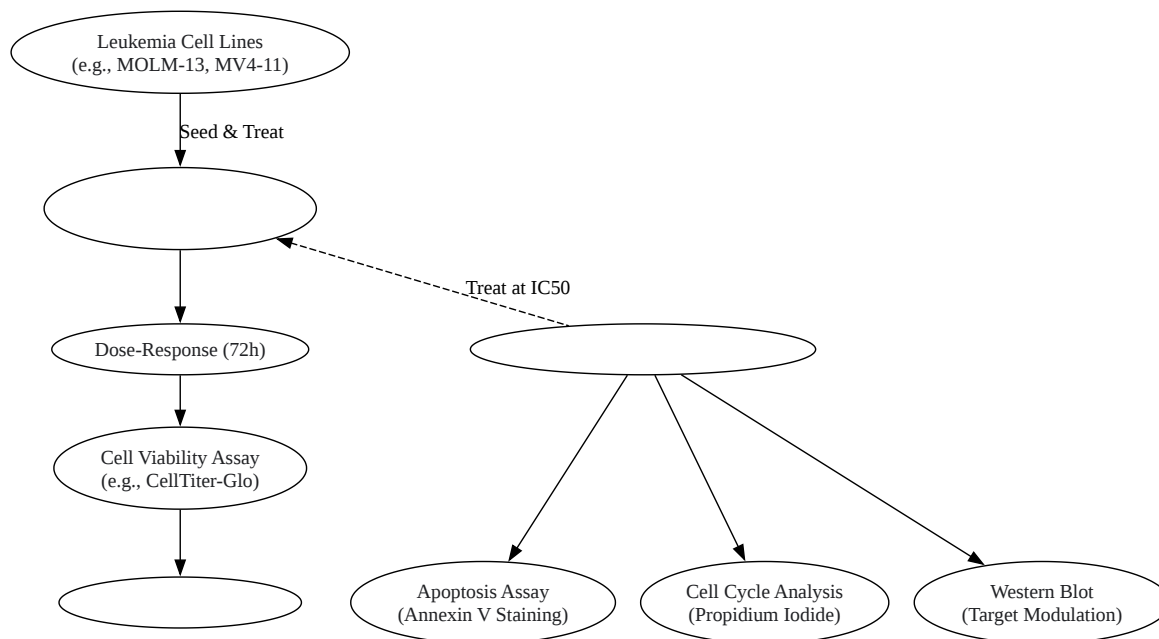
Leukemia Cell Lines
(e.g., MOLM-13, MV4-11)

Seed & Treat

Treat at IC50

Dose-Response (72h)

Cell Viability Assay
(e.g., CellTiter-Glo)

Apoptosis Assay
(Annexin V Staining)

Cell Cycle Analysis
(Propidium Iodide)

Western Blot
(Target Modulation)